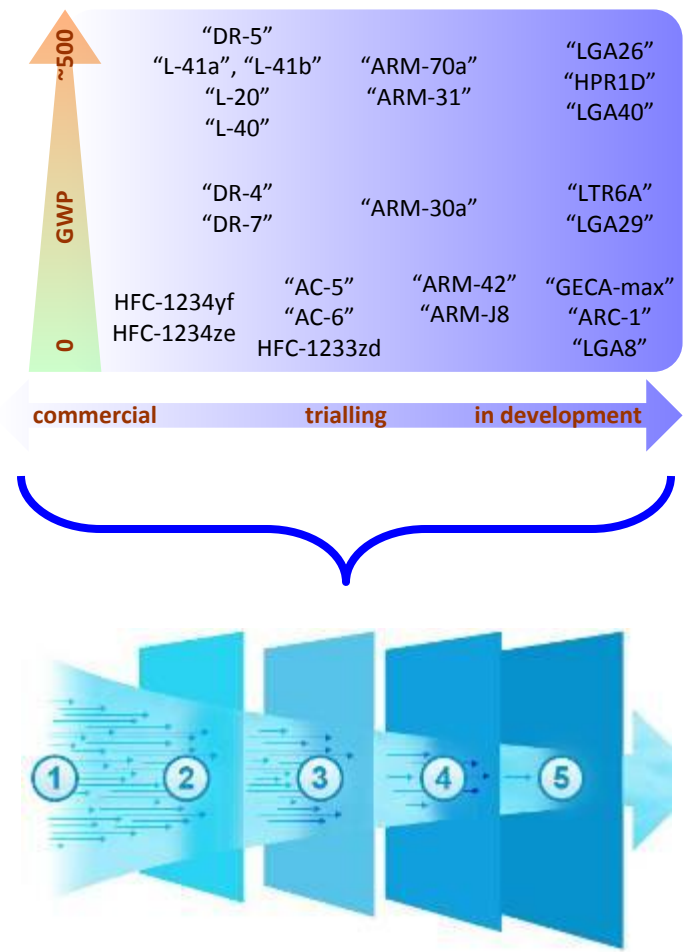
~500

GWP

0

“DR-5”
“L-41a”, “L-41b”
“L-20”
“L-40”

“ARM-70a”
“ARM-31”

“LGA26”
“HPR1D”
“LGA40”

“DR-4”
“DR-7”

“ARM-30a”

“LTR6A”
“LGA29”

HFC-1234yf
HFC-1234ze

“AC-5”
“AC-6”
HFC-1233zd

“ARM-42”
“ARM-J8”

“GECA-max”
“ARC-1”
“LGA8”

commercial   trialling   in development

1   2   3   4   5